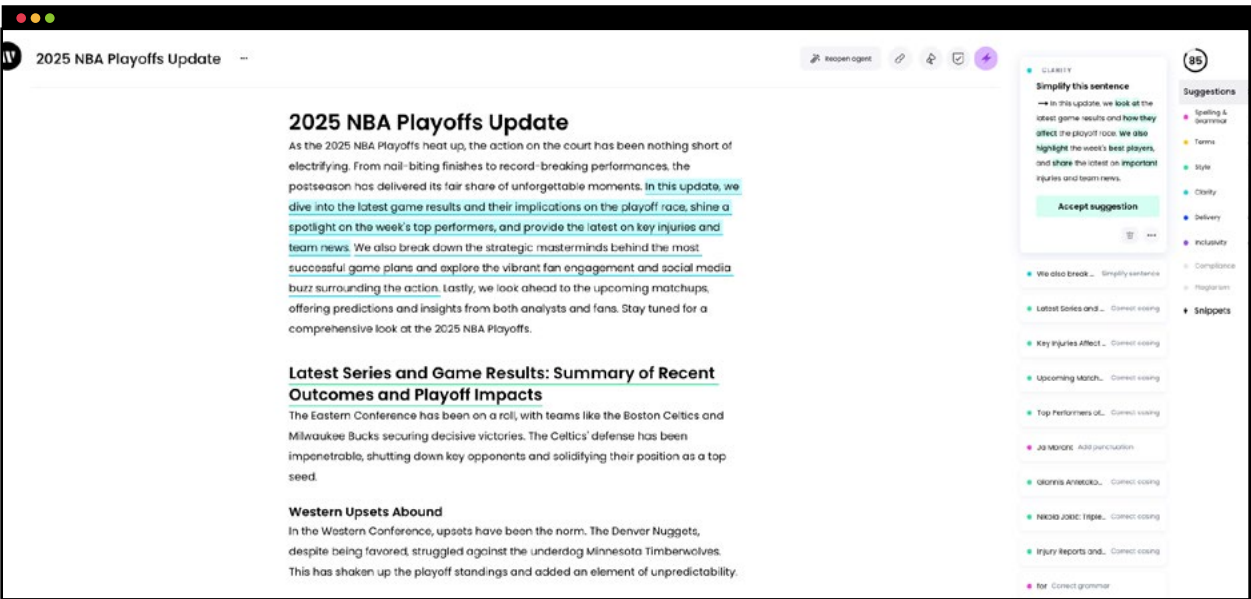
2025 NBA Playoffs Update ···

Reopen agent

85

2025 NBA Playoffs Update

As the 2025 NBA Playoffs heat up, the action on the court has been nothing short of electrifying. From nail-biting finishes to record-breaking performances, the postseason has delivered its fair share of unforgettable moments. In this update, we dive into the latest game results and their implications on the playoff race, shine a spotlight on the week's top performers, and provide the latest on key injuries and team news. We also break down the strategic masterminds behind the most successful game plans and explore the vibrant fan engagement and social media buzz surrounding the action. Lastly, we look ahead to the upcoming matchups, offering predictions and insights from both analysts and fans. Stay tuned for a comprehensive look at the 2025 NBA Playoffs.

Latest Series and Game Results: Summary of Recent Outcomes and Playoff Impacts

The Eastern Conference has been on a roll, with teams like the Boston Celtics and Milwaukee Bucks securing decisive victories. The Celtics' defense has been impenetrable, shutting down key opponents and solidifying their position as a top seed.

Western Upsets Abound

In the Western Conference, upsets have been the norm. The Denver Nuggets, despite being favored, struggled against the underdog Minnesota Timberwolves. This has shaken up the playoff standings and added an element of unpredictability.

CLARITY

Simplify this sentence

→ In this update, we look at the latest game results and how they affect the playoff race. We also highlight the week's best players, and share the latest on important injuries and team news.

Accept suggestion

We also break... Simplify sentence

Latest Series and... Correct casing

Key Injuries Affect... Correct casing

Upcoming Match... Correct casing

Top Performers of... Correct casing

Ja Morant Add punctuation

Giannis Antetoko... Correct casing

Nikola Jokic: Triple... Correct casing

Injury Reports and... Correct casing

for Correct grammar

Suggestions

Spelling & Grammar

Terms

Style

Clarity

Delivery

Inclusivity

Compliance

Plagiarism

Snippets